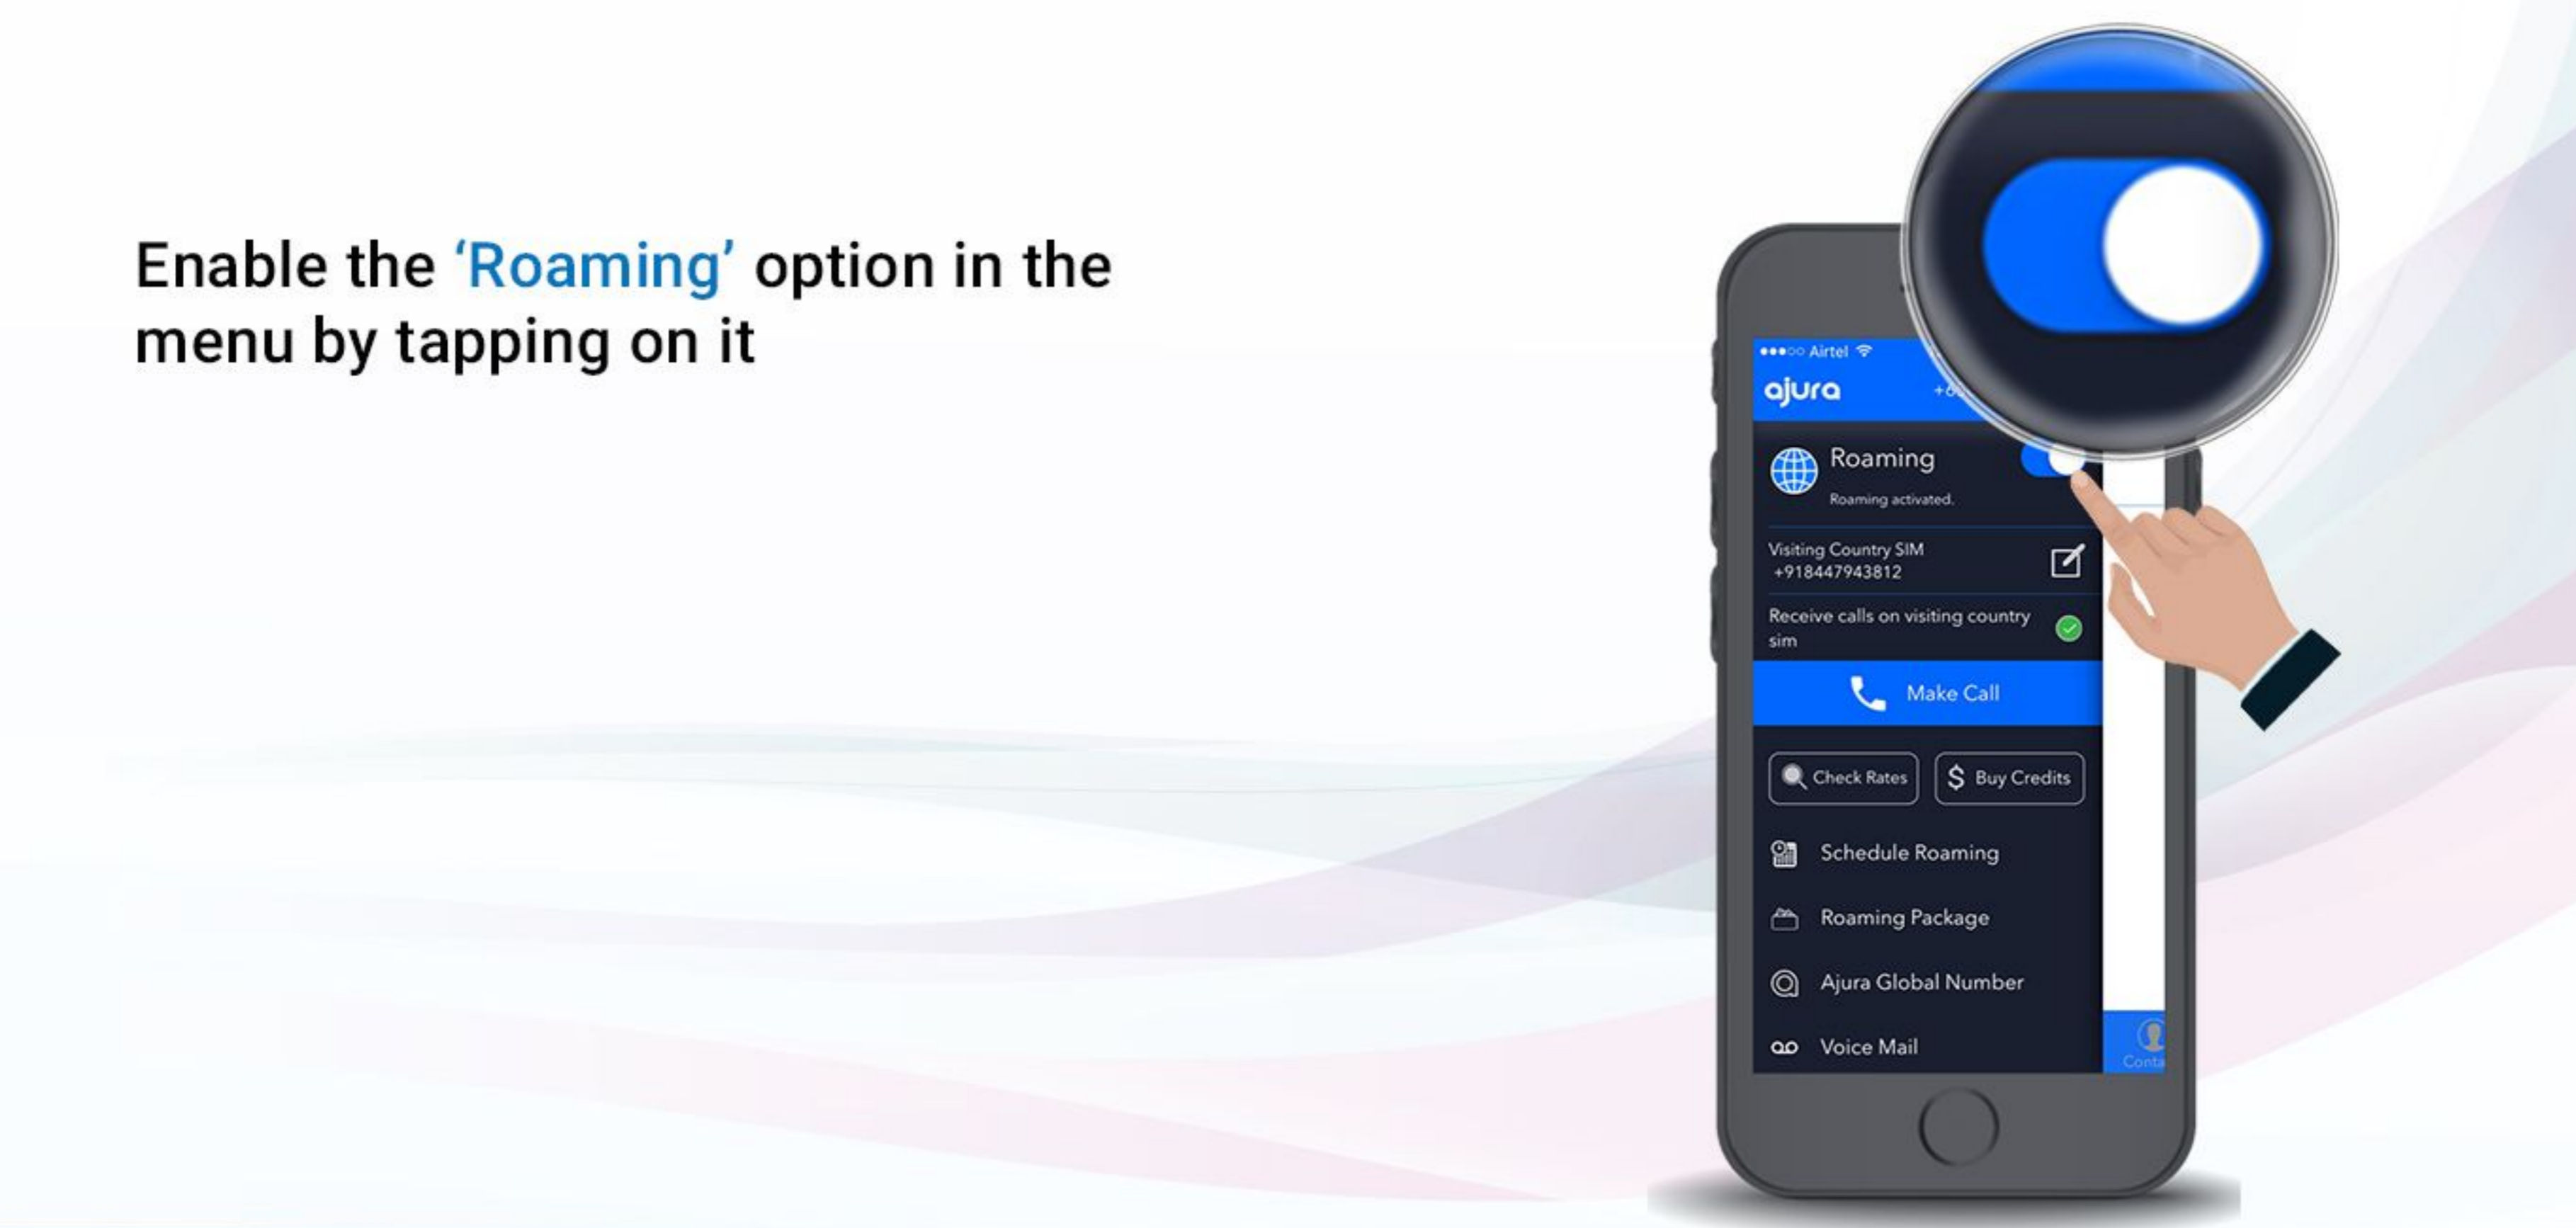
Enable the 'Roaming' option in the menu by tapping on it

●●●○○ Airtel

ajura

+6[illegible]

Roaming

Roaming activated.

Visiting Country SIM
+918447943812

Receive calls on visiting country sim

Make Call

Check Rates

Buy Credits

Schedule Roaming

Roaming Package

Ajura Global Number

Voice Mail

Conta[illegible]